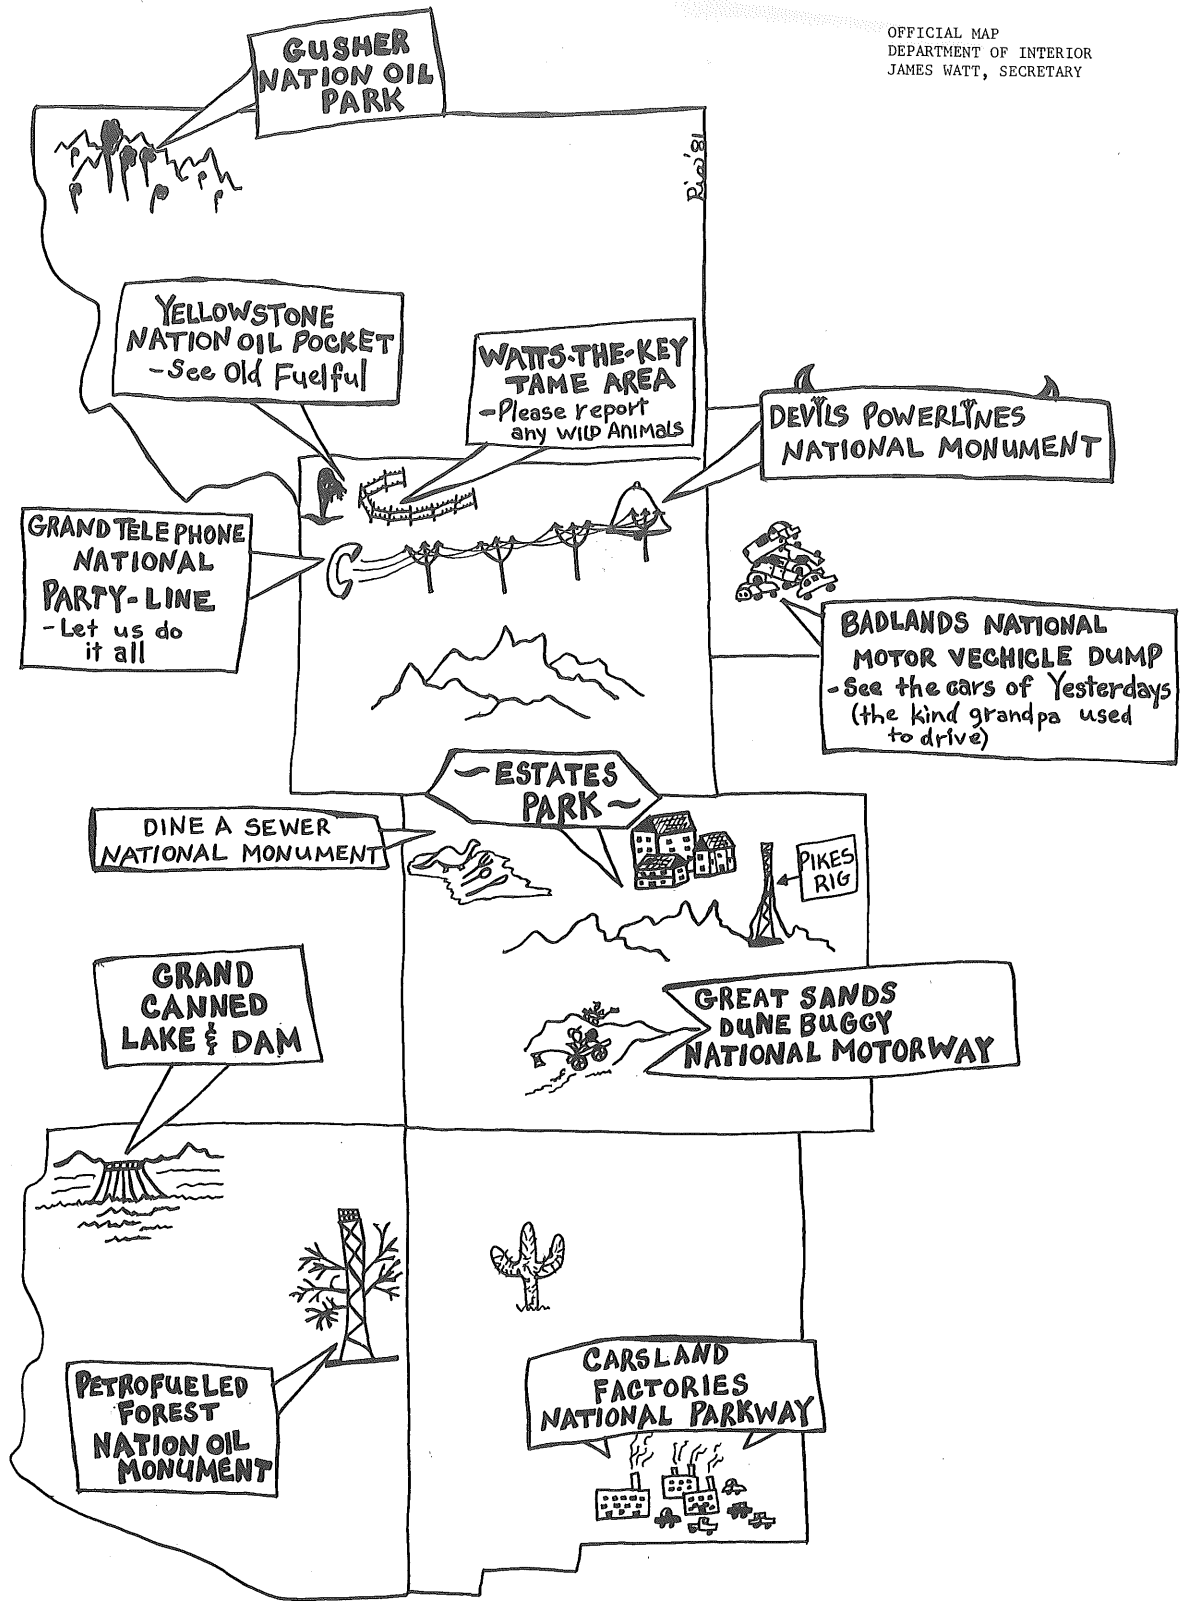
OFFICIAL MAP
DEPARTMENT OF INTERIOR
JAMES WATT, SECRETARY

GUSHER NATION OIL PARK

Rio '81

YELLOWSTONE NATION OIL POCKET
-See Old Fuelful

WATTS-THE-KEY TAME AREA
-Please report any WILD Animals

DEVILS POWERLYNES NATIONAL MONUMENT

GRAND TELEPHONE NATIONAL PARTY-LINE
-Let us do it all

BADLANDS NATIONAL MOTOR VECHICLE DUMP
-See the cars of Yesterdays (the kind grandpa used to drive)

~ESTATES PARK~

DINE A SEWER NATIONAL MONUMENT

PIKES RIG

GRAND CANNED LAKE & DAM

GREAT SANDS DUNE BUGGY NATIONAL MOTORWAY

PETROFUELED FOREST NATION OIL MONUMENT

CARSLAND FACTORIES NATIONAL PARKWAY